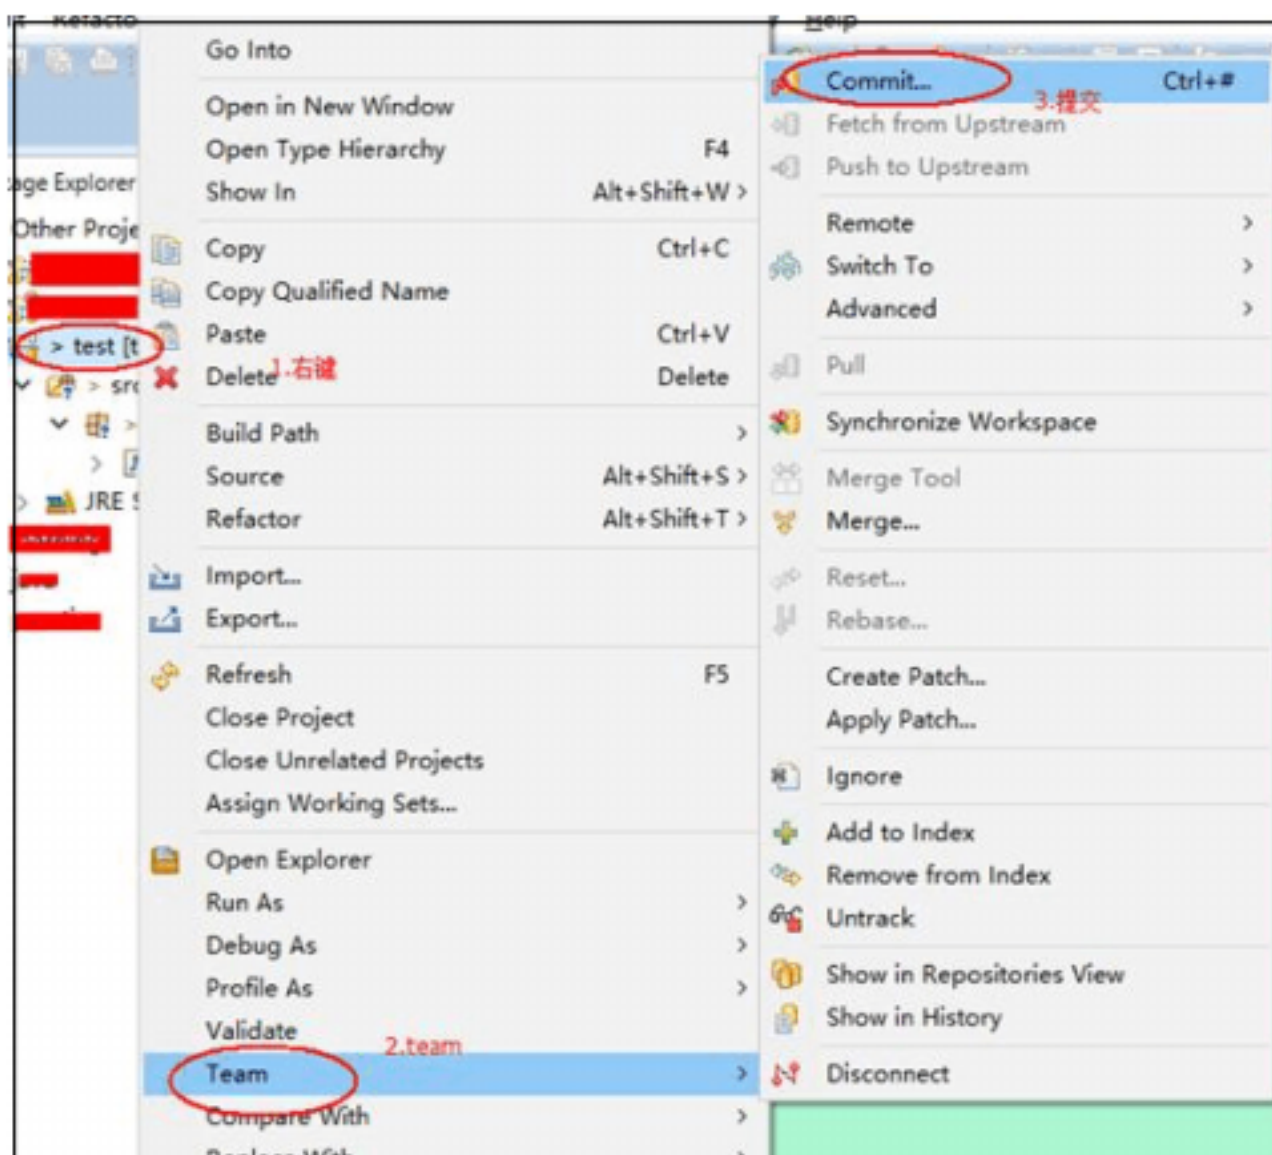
Refacto
Help

age Explorer
Other Proje
> test [t
> src
> JRE S

Go Into
Open in New Window
Open Type Hierarchy F4
Show In Alt+Shift+W >
Copy Ctrl+C
Copy Qualified Name
Paste Ctrl+V
Delete Delete
1.右键
Build Path >
Source Alt+Shift+S >
Refactor Alt+Shift+T >
Import...
Export...
Refresh F5
Close Project
Close Unrelated Projects
Assign Working Sets...
Open Explorer
Run As >
Debug As >
Profile As >
Validate
2.team
Team >
Compare With >
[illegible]

Commit... Ctrl+#
3.提交
Fetch from Upstream
Push to Upstream
Remote >
Switch To >
Advanced >
Pull
Synchronize Workspace
Merge Tool
Merge...
Reset...
Rebase...
Create Patch...
Apply Patch...
Ignore
Add to Index
Remove from Index
Untrack
Show in Repositories View
Show in History
Disconnect